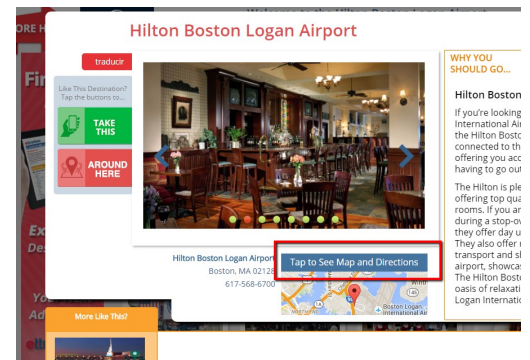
Hilton Boston Logan Airport

ORE H

traducir

Like This Destination? Tap the buttons to...

TAKE THIS

AROUND HERE

Fi

Ex

Des

Yo

Ad

More Like This?

Hilton Boston Logan Airport
Boston, MA 02128
617-568-6700

Tap to See Map and Directions

Boston Logan International Airport

WHY YOU SHOULD GO...

Hilton Boston

If you're looking International Ai the Hilton Bosto connected to th offering you acc having to go out

The Hilton is ple offering top qua rooms. If you ar during a stop-ov they offer day u They also offer r transport and sh airport, showcas The Hilton Bost oasis of relaxati Logan Internatio